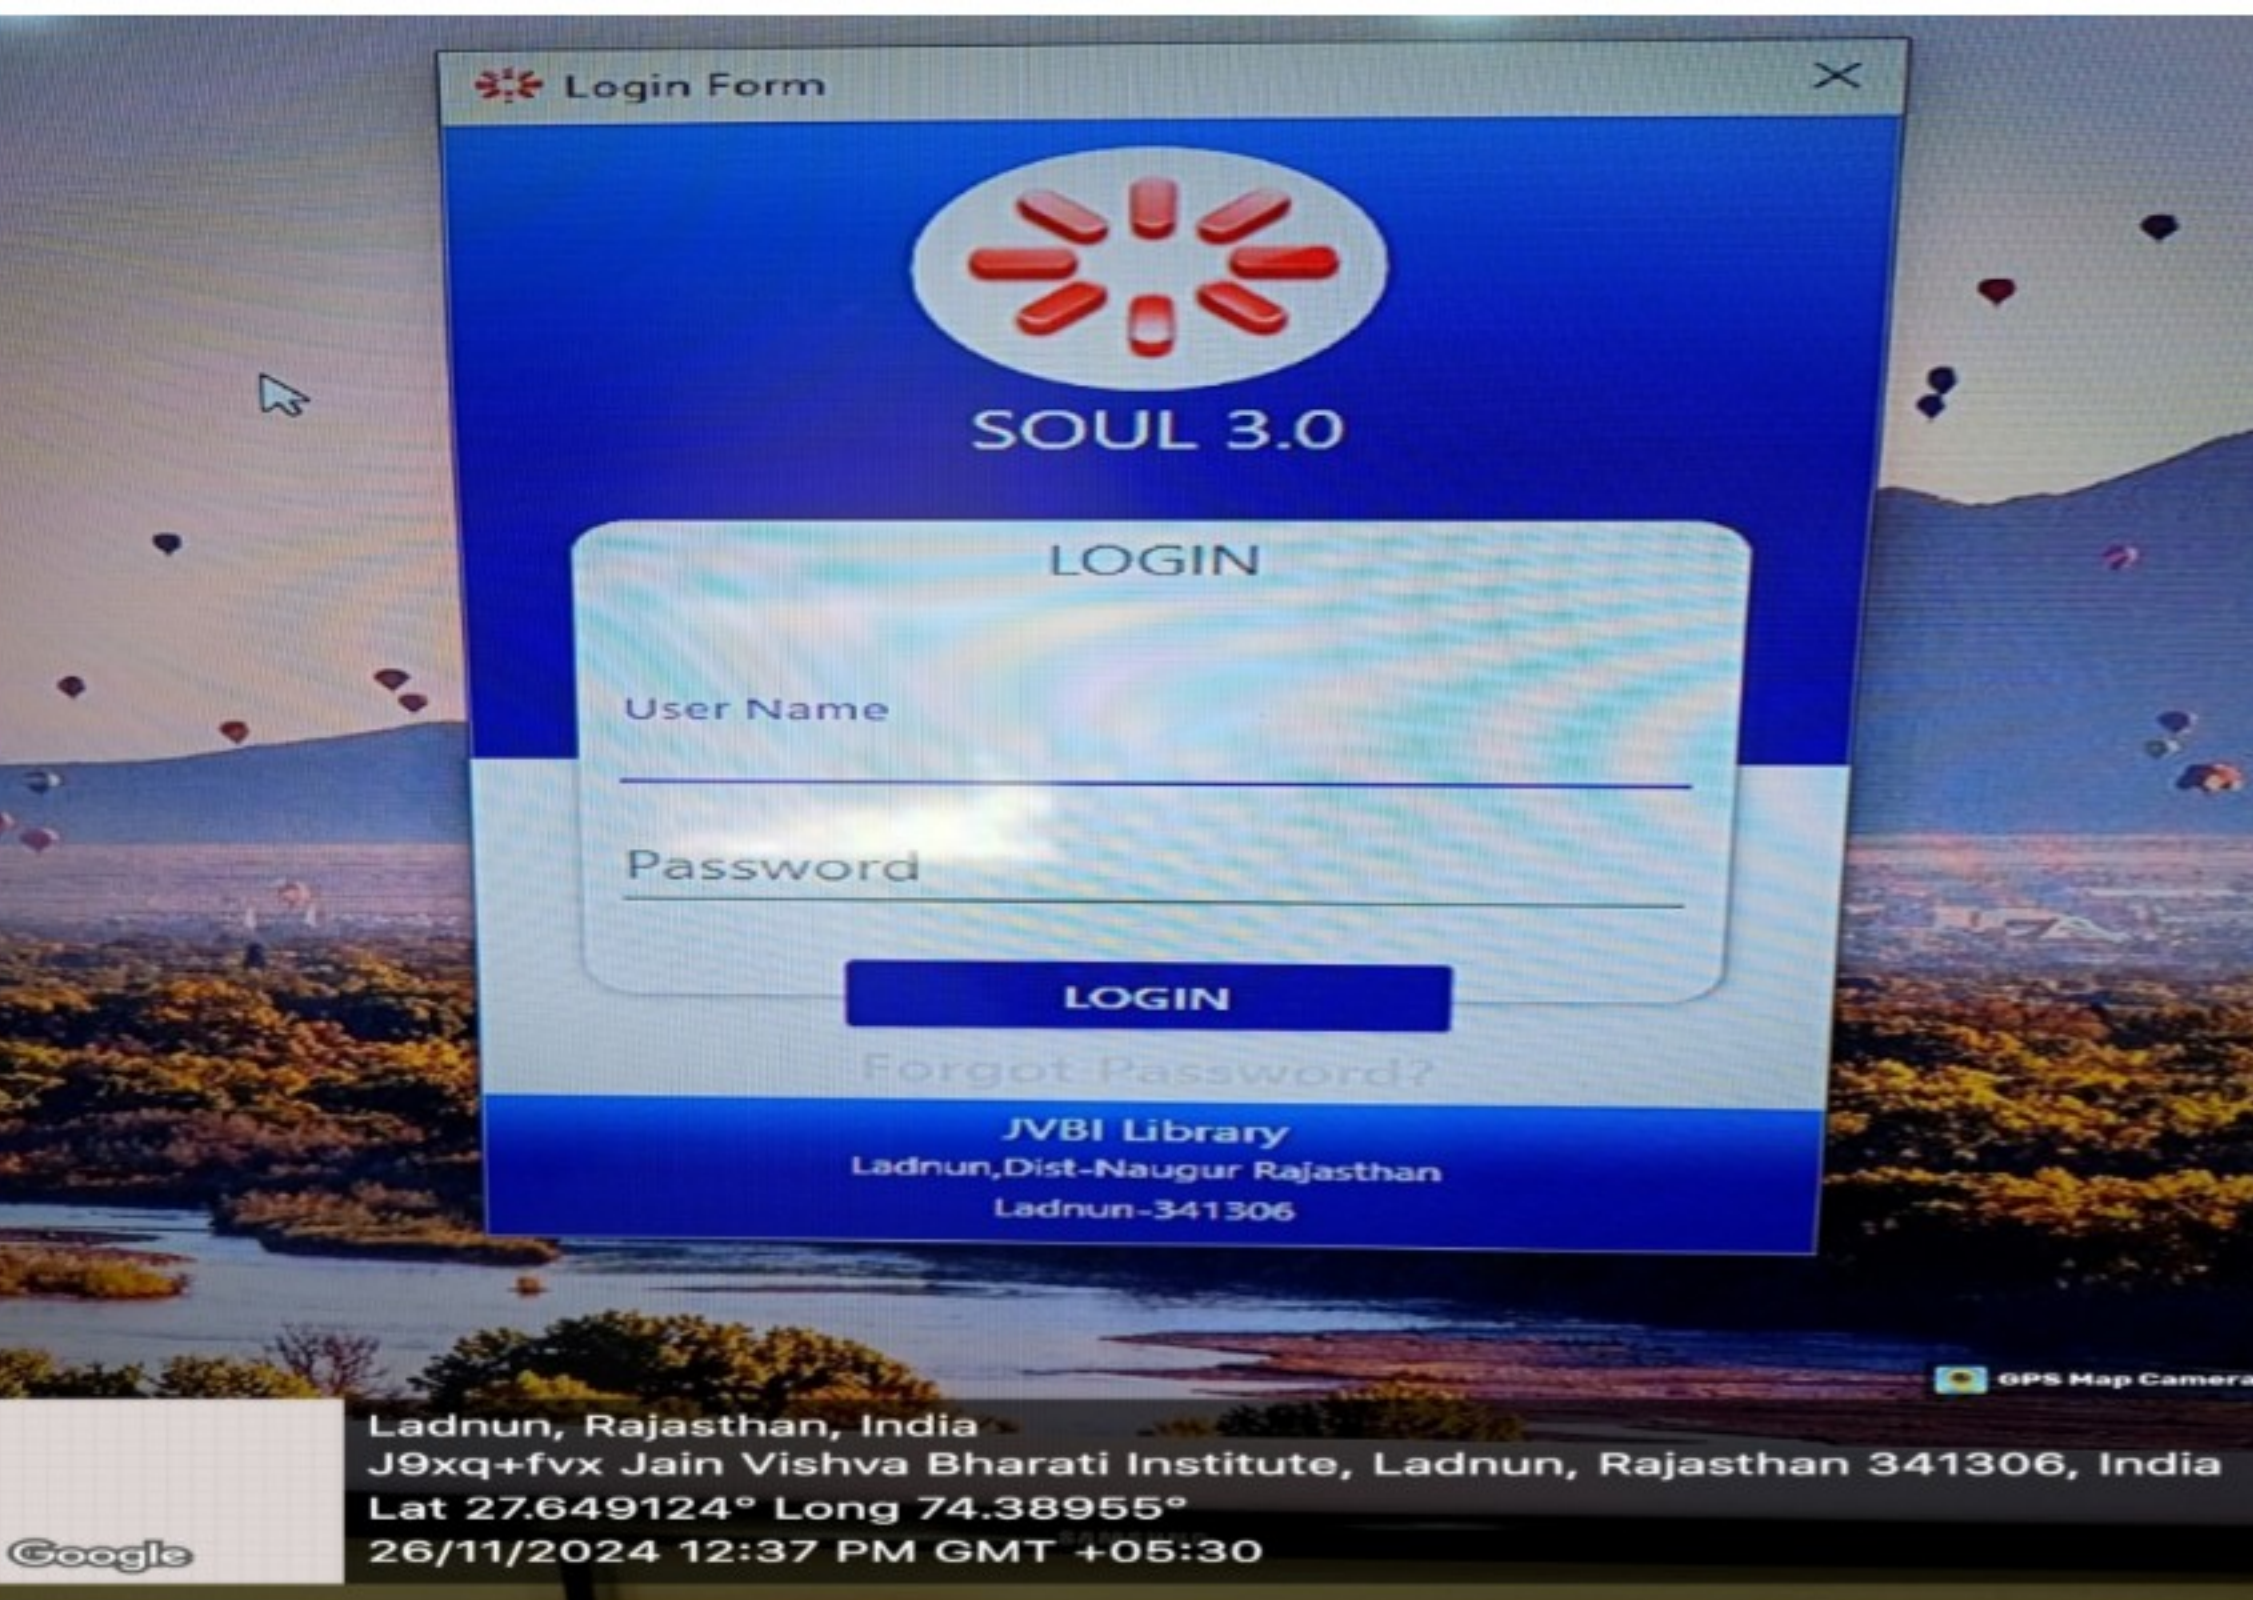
Login Form

SOUL 3.0

LOGIN

User Name

Password

LOGIN

Forgot Password?

JVBI Library
Ladnun,Dist-Naugur Rajasthan
Ladnun-341306

GPS Map Camera

Google

Ladnun, Rajasthan, India
J9xq+fvx Jain Vishva Bharati Institute, Ladnun, Rajasthan 341306, India
Lat 27.649124° Long 74.38955°
26/11/2024 12:37 PM GMT +05:30